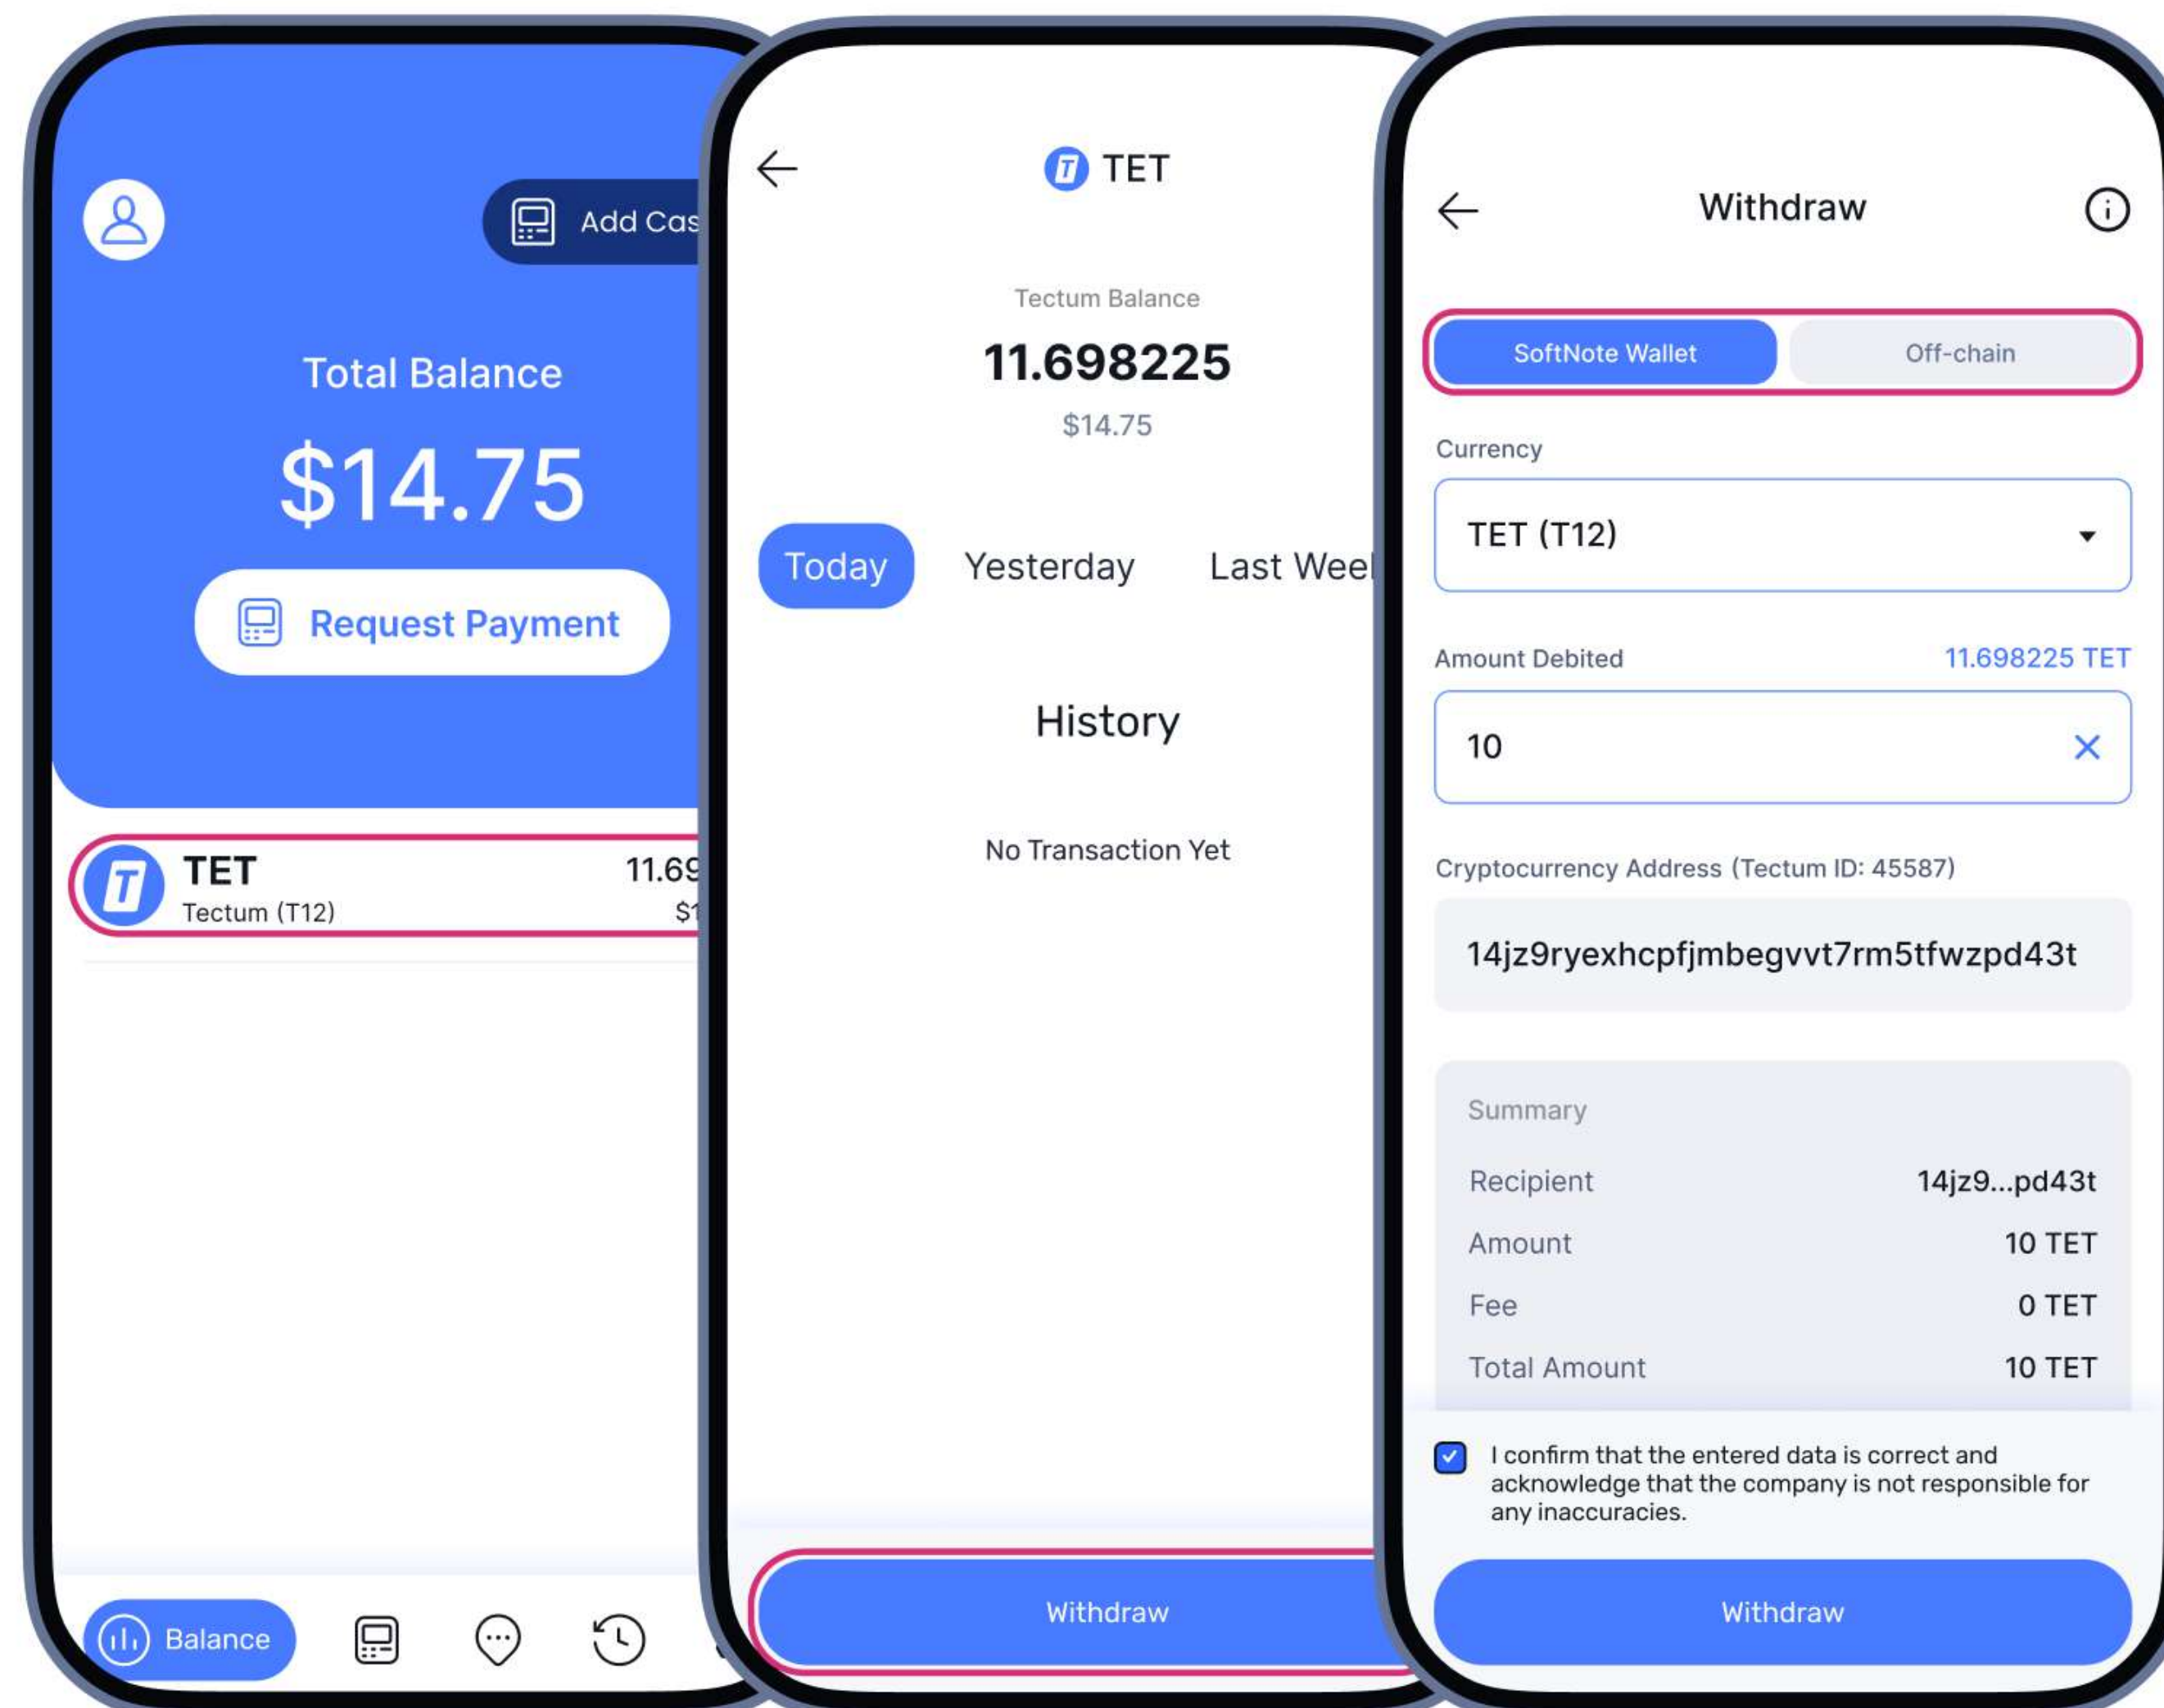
Add Cas

Total Balance

$14.75

Request Payment

TET
Tectum (T12)

11.69
$1

Balance

TET

Tectum Balance

11.698225

$14.75

Today Yesterday Last Weel

History

No Transaction Yet

Withdraw

Withdraw

SoftNote Wallet Off-chain

Currency

TET (T12)

Amount Debited 11.698225 TET

10

Cryptocurrency Address (Tectum ID: 45587)

14jz9ryexhcpfjmbegvvt7rm5tfwzpd43t

Summary

| | |
|---|---|
| Recipient | 14jz9...pd43t |
| Amount | 10 TET |
| Fee | 0 TET |
| Total Amount | 10 TET |

I confirm that the entered data is correct and acknowledge that the company is not responsible for any inaccuracies.

Withdraw